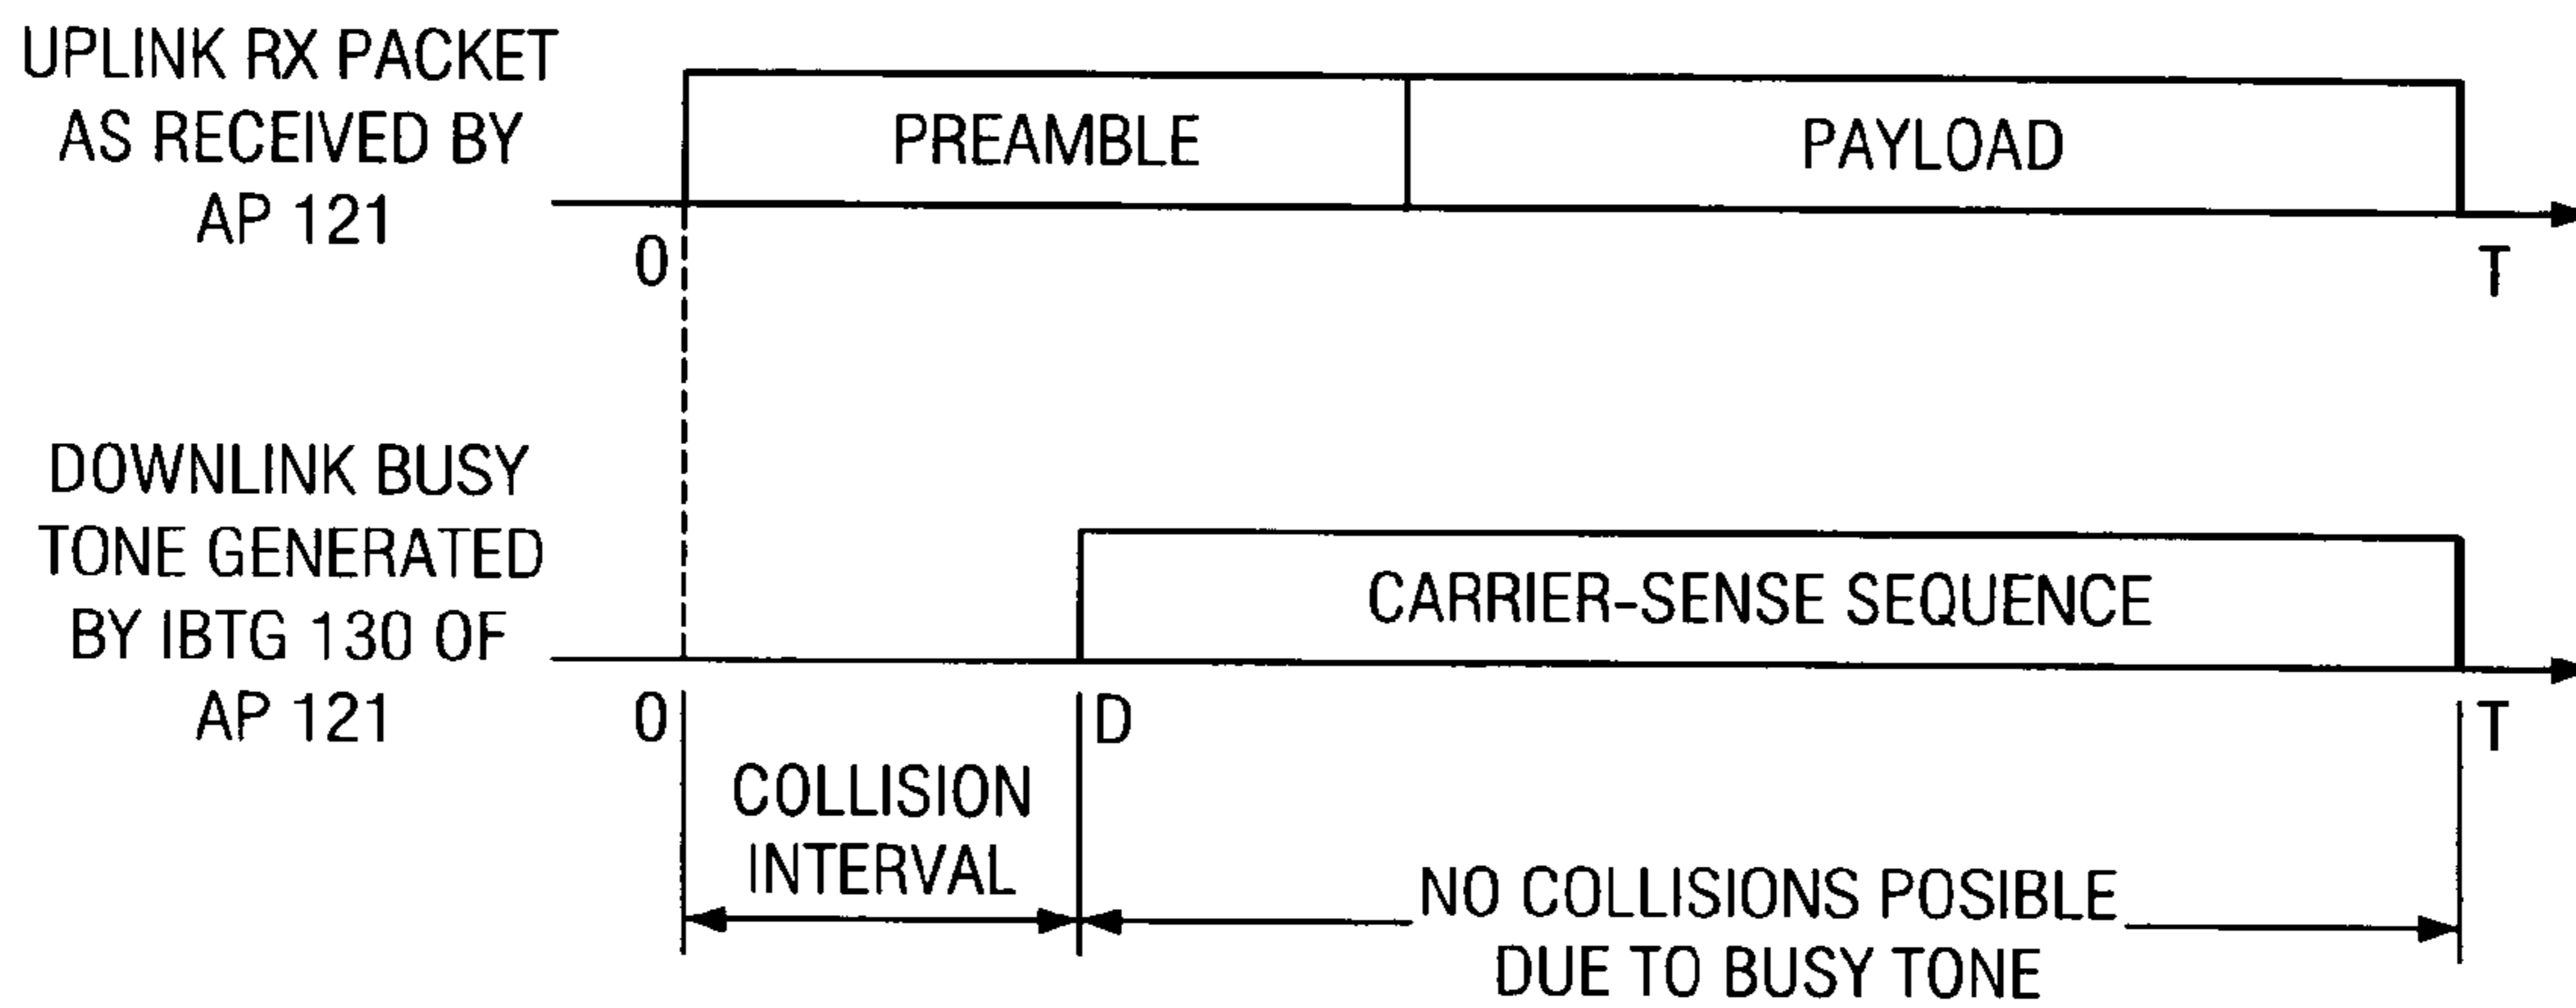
UPLINK RX PACKET AS RECEIVED BY AP 121

PREAMBLE

PAYLOAD

0

T

DOWNLINK BUSY TONE GENERATED BY IBTG 130 OF AP 121

CARRIER-SENSE SEQUENCE

0

D

T

COLLISION INTERVAL

NO COLLISIONS POSIBLE DUE TO BUSY TONE